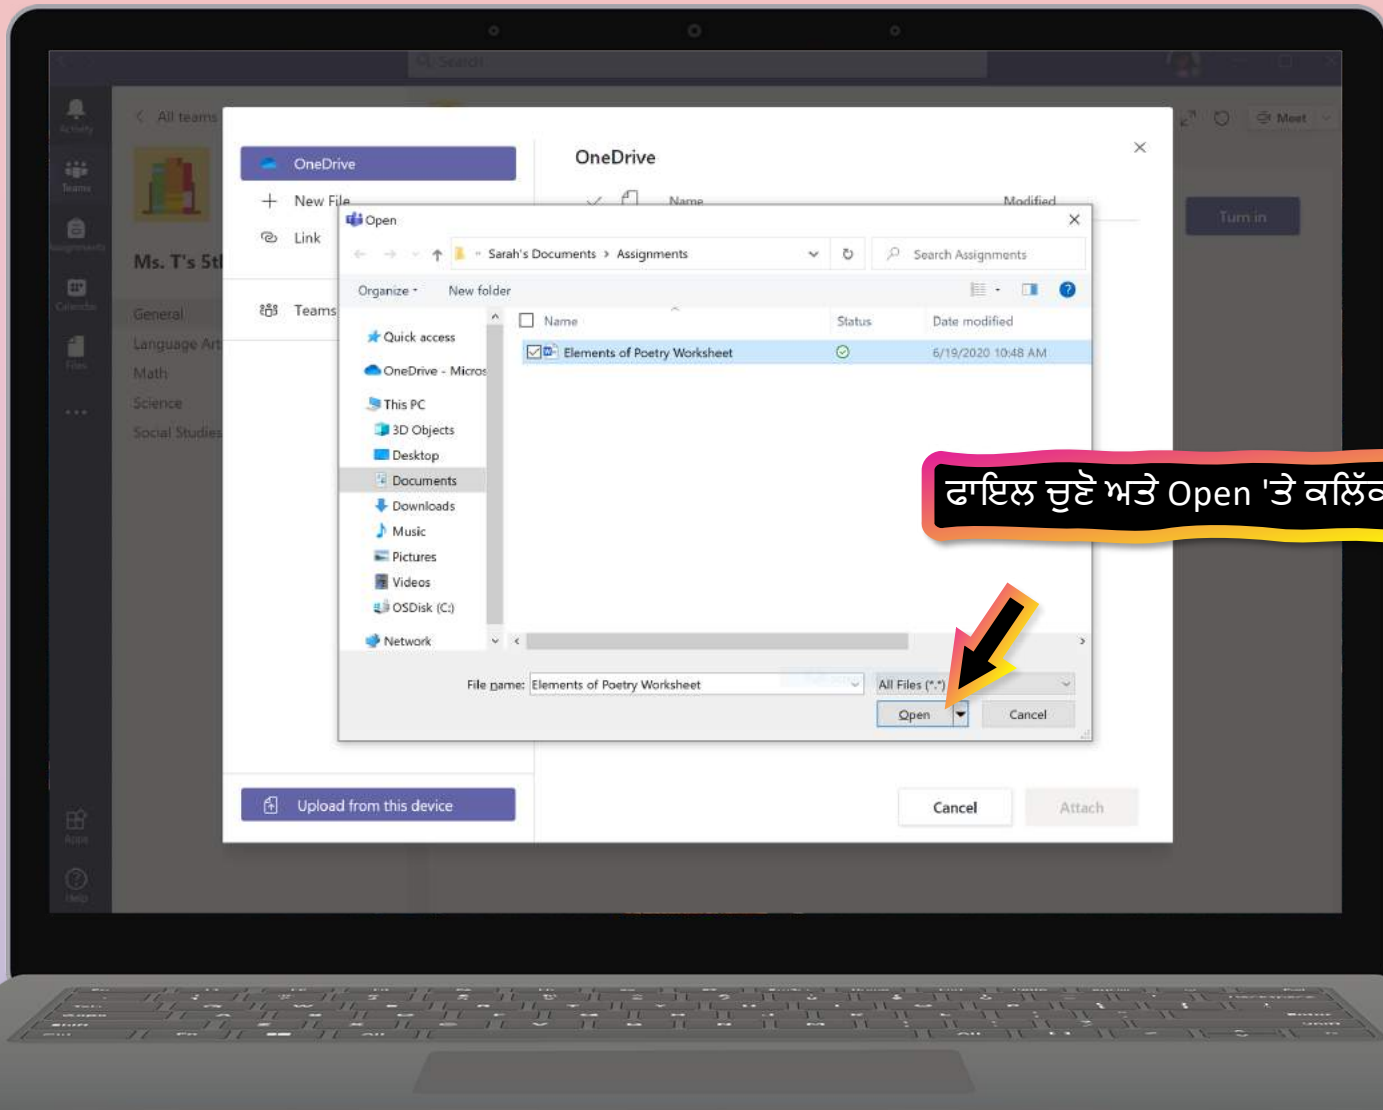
Search

All teams

Ms. T's 5th

General
Language Arts
Math
Science
Social Studies

Activity
Teams
Assignments
Calendar
Files
...
Apps
Help

Meet

Turn in

OneDrive
New File
Link
Teams

Upload from this device

OneDrive

Name
Modified

Cancel
Attach

Open

Sarah's Documents > Assignments
Search Assignments

Organize
New folder

Quick access
OneDrive - Micros
This PC
3D Objects
Desktop
Documents
Downloads
Music
Pictures
Videos
OSDisk (C:)
Network

| Name | Status | Date modified |
|---|---|---|
| Elements of Poetry Worksheet | | 6/19/2020 10:48 AM |

File name: Elements of Poetry Worksheet
All Files (*.*)
Open
Cancel

ਫਾਇਲ ਚੁਣੋ ਅਤੇ Open 'ਤੇ ਕਲਿੱਕ